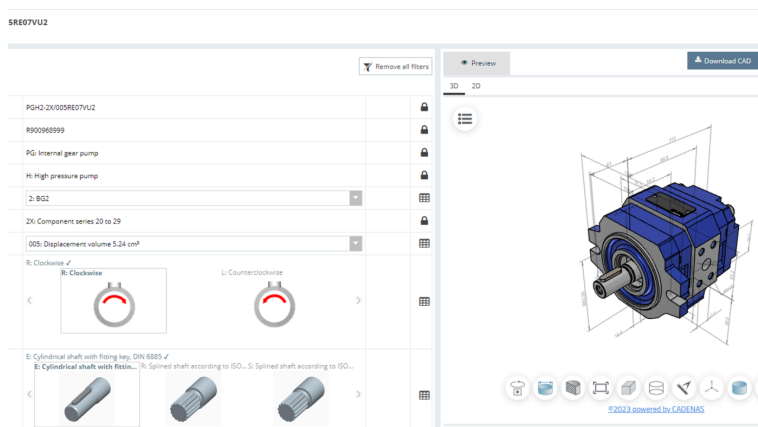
5RE07VU2

Remove all filters

PGH2-2X/005RE07VU2

R900968999

PG: Internal gear pump

H: High pressure pump

2: BG2

2X: Component series 20 to 29

005: Displacement volume 5.24 cm³

R: Clockwise ✓

R: Clockwise

L: Counterclockwise

E: Cylindrical shaft with fitting key, DIN 6885 ✓

E: Cylindrical shaft with fittin...

R: Splined shaft according to ISO...

S: Splined shaft according to ISO...

Preview

Download CAD

3D

2D

©2023 powered by CADENAS